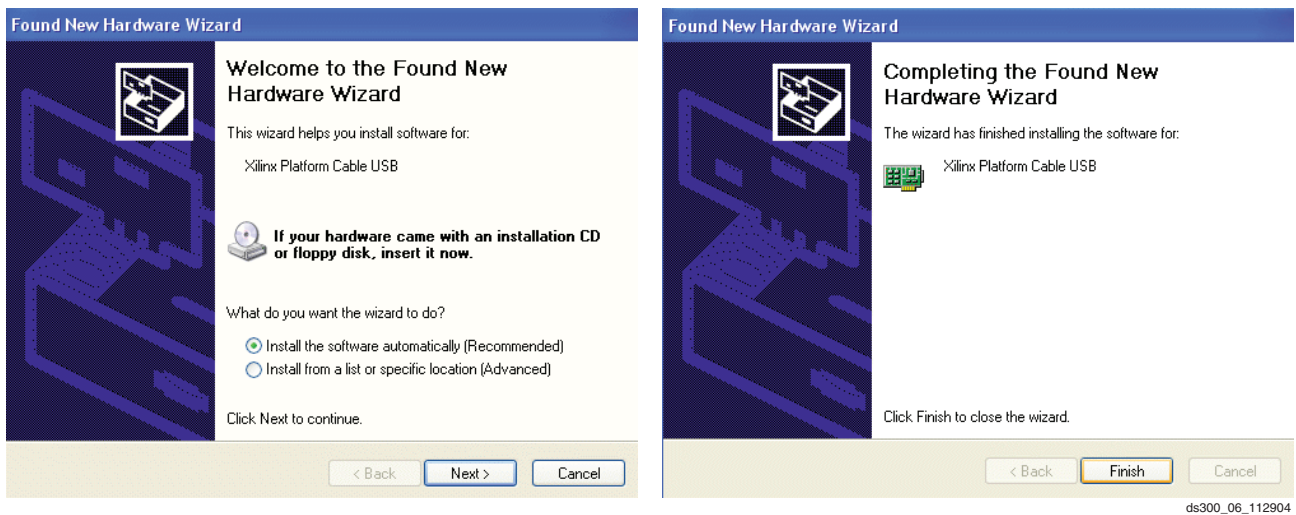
Found New Hardware Wizard

Welcome to the Found New Hardware Wizard

This wizard helps you install software for:

Xilinx Platform Cable USB

If your hardware came with an installation CD or floppy disk, insert it now.

What do you want the wizard to do?

Install the software automatically (Recommended)
Install from a list or specific location (Advanced)

Click Next to continue.

< Back | Next > | Cancel

Found New Hardware Wizard

Completing the Found New Hardware Wizard

The wizard has finished installing the software for:

Xilinx Platform Cable USB

Click Finish to close the wizard.

< Back | Finish | Cancel

ds300_06_112904